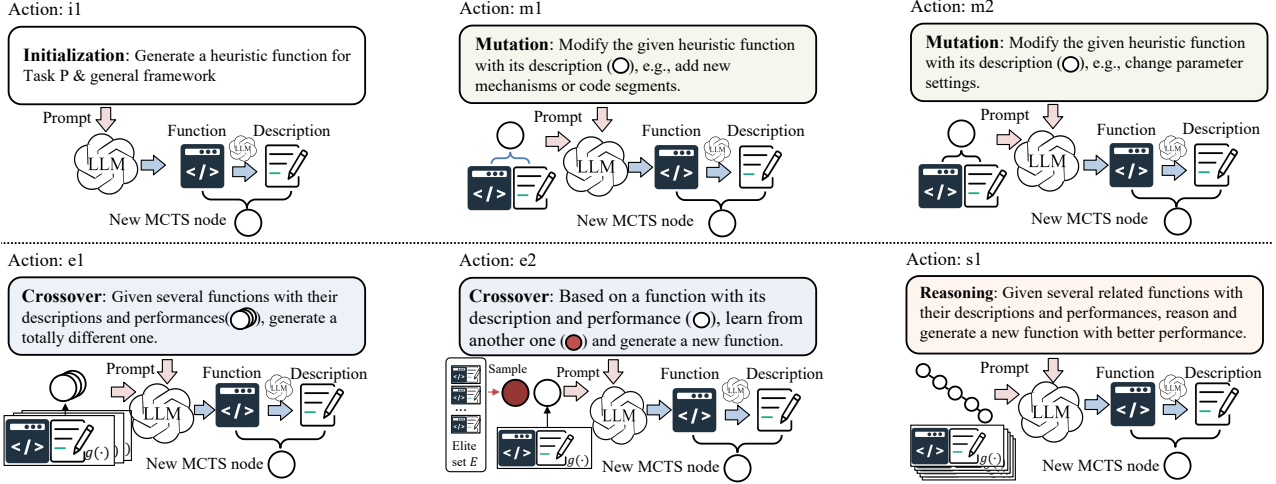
Action: i1

**Initialization**: Generate a heuristic function for Task P & general framework

Prompt

LLM

Function

Description

LLM

</>

New MCTS node

Action: m1

**Mutation**: Modify the given heuristic function with its description (○), e.g., add new mechanisms or code segments.

Prompt

LLM

Function

Description

LLM

</>

</>

New MCTS node

Action: m2

**Mutation**: Modify the given heuristic function with its description (○), e.g., change parameter settings.

Prompt

LLM

Function

Description

LLM

</>

</>

New MCTS node

Action: e1

**Crossover**: Given several functions with their descriptions and performances(○), generate a totally different one.

Prompt

LLM

Function

Description

LLM

</>

</>

$g(\cdot)$

New MCTS node

Action: e2

**Crossover**: Based on a function with its description and performance (○), learn from another one (●) and generate a new function.

Sample

Prompt

LLM

Function

Description

LLM

</>

</>

$g(\cdot)$

...

Elite set $E$

New MCTS node

Action: s1

**Reasoning**: Given several related functions with their descriptions and performances, reason and generate a new function with better performance.

Prompt

LLM

Function

Description

LLM

</>

</>

$g(\cdot)$

New MCTS node